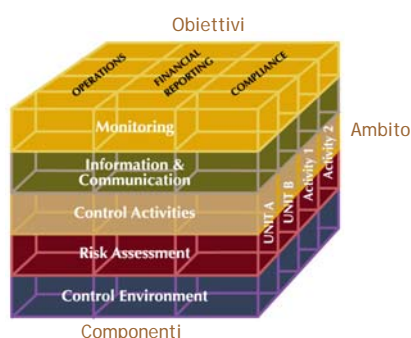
Obiettivi

OPERATIONS
FINANCIAL REPORTING
COMPLIANCE

Ambito

Monitoring
Information & Communication
Control Activities
Risk Assessment
Control Environment

UNIT A
UNIT B
Activity 1
Activity 2

Componenti